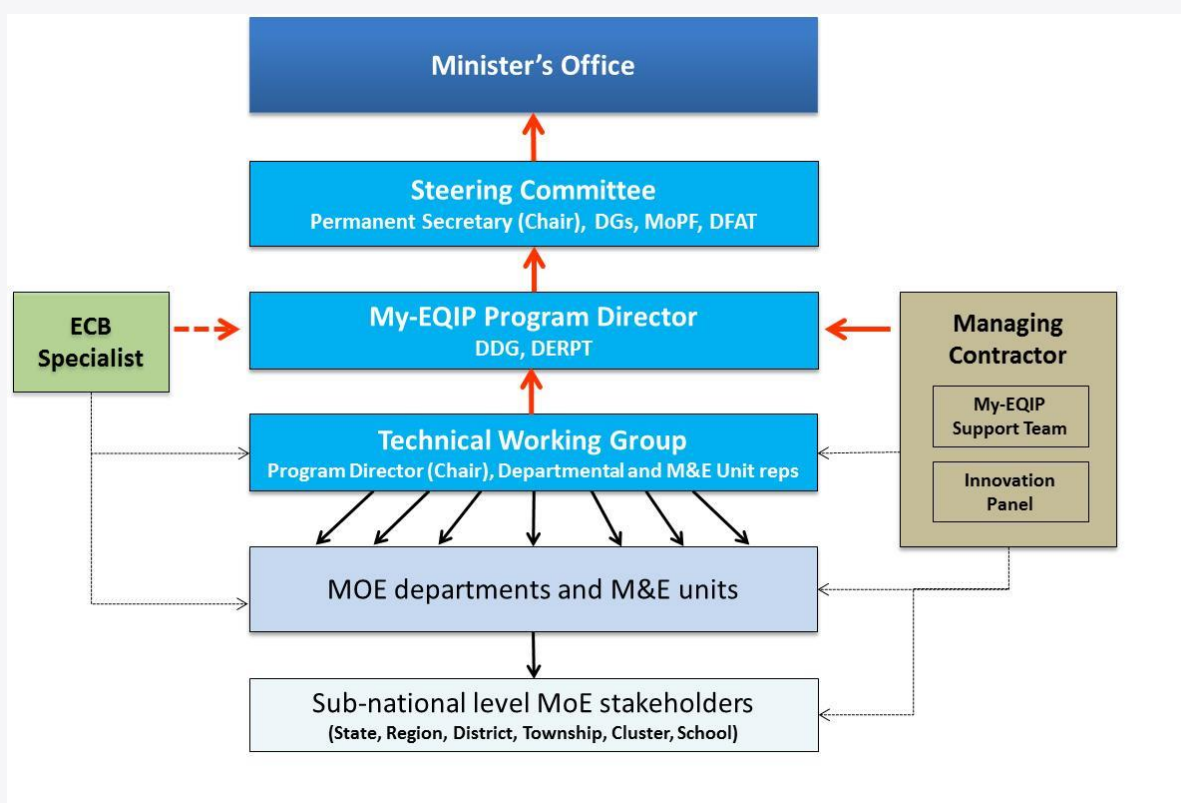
Minister's Office

Steering Committee
Permanent Secretary (Chair), DGs, MoPF, DFAT

ECB Specialist

My-EQIP Program Director
DDG, DERPT

Managing Contractor

My-EQIP Support Team

Innovation Panel

Technical Working Group
Program Director (Chair), Departmental and M&E Unit reps

MOE departments and M&E units

Sub-national level MoE stakeholders
(State, Region, District, Township, Cluster, School)